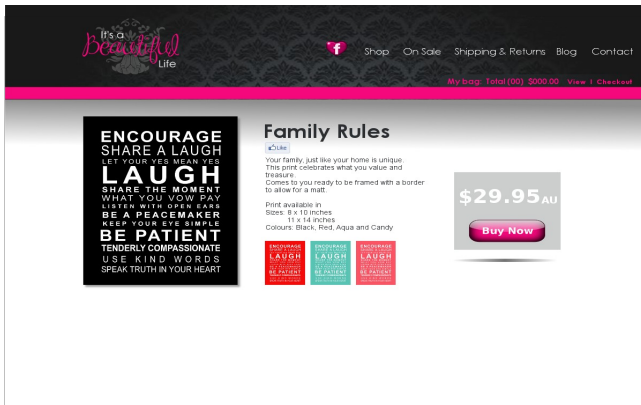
It's a Beautiful Life

f

Shop On Sale Shipping & Returns Blog Contact

My bag: Total (00) $000.00 View | Checkout

ENCOURAGE
SHARE A LAUGH
LET YOUR YES MEAN YES
LAUGH
SHARE THE MOMENT
WHAT YOU VOW PAY
LISTEN WITH OPEN EARS
BE A PEACEMAKER
KEEP YOUR EYE SIMPLE
BE PATIENT
TENDERLY COMPASSIONATE
USE KIND WORDS
SPEAK TRUTH IN YOUR HEART

Family Rules

Like

Your family, just like your home is unique.
This print celebrates what you value and treasure.
Comes to you ready to be framed with a border to allow for a matt.

Print available in
Sizes: 8 x 10 inches
11 x 14 inches
Colours: Black, Red, Aqua and Candy

ENCOURAGE SHARE A LAUGH LAUGH BE PATIENT

ENCOURAGE SHARE A LAUGH LAUGH BE PATIENT

ENCOURAGE SHARE A LAUGH LAUGH BE PATIENT

$29.95AU

Buy Now